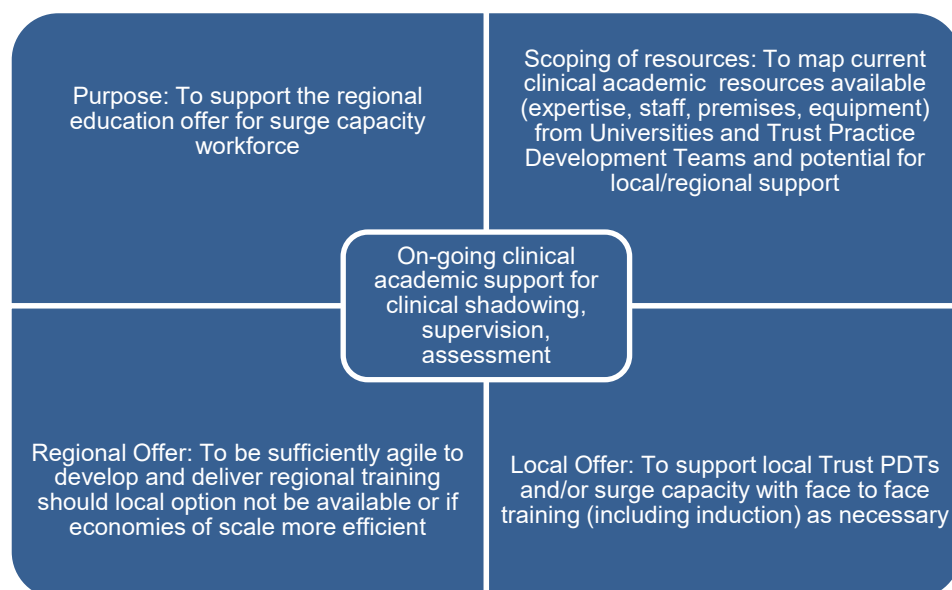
Purpose: To support the regional education offer for surge capacity workforce

Scoping of resources: To map current clinical academic resources available (expertise, staff, premises, equipment) from Universities and Trust Practice Development Teams and potential for local/regional support

On-going clinical academic support for clinical shadowing, supervision, assessment

Regional Offer: To be sufficiently agile to develop and deliver regional training should local option not be available or if economies of scale more efficient

Local Offer: To support local Trust PDTs and/or surge capacity with face to face training (including induction) as necessary